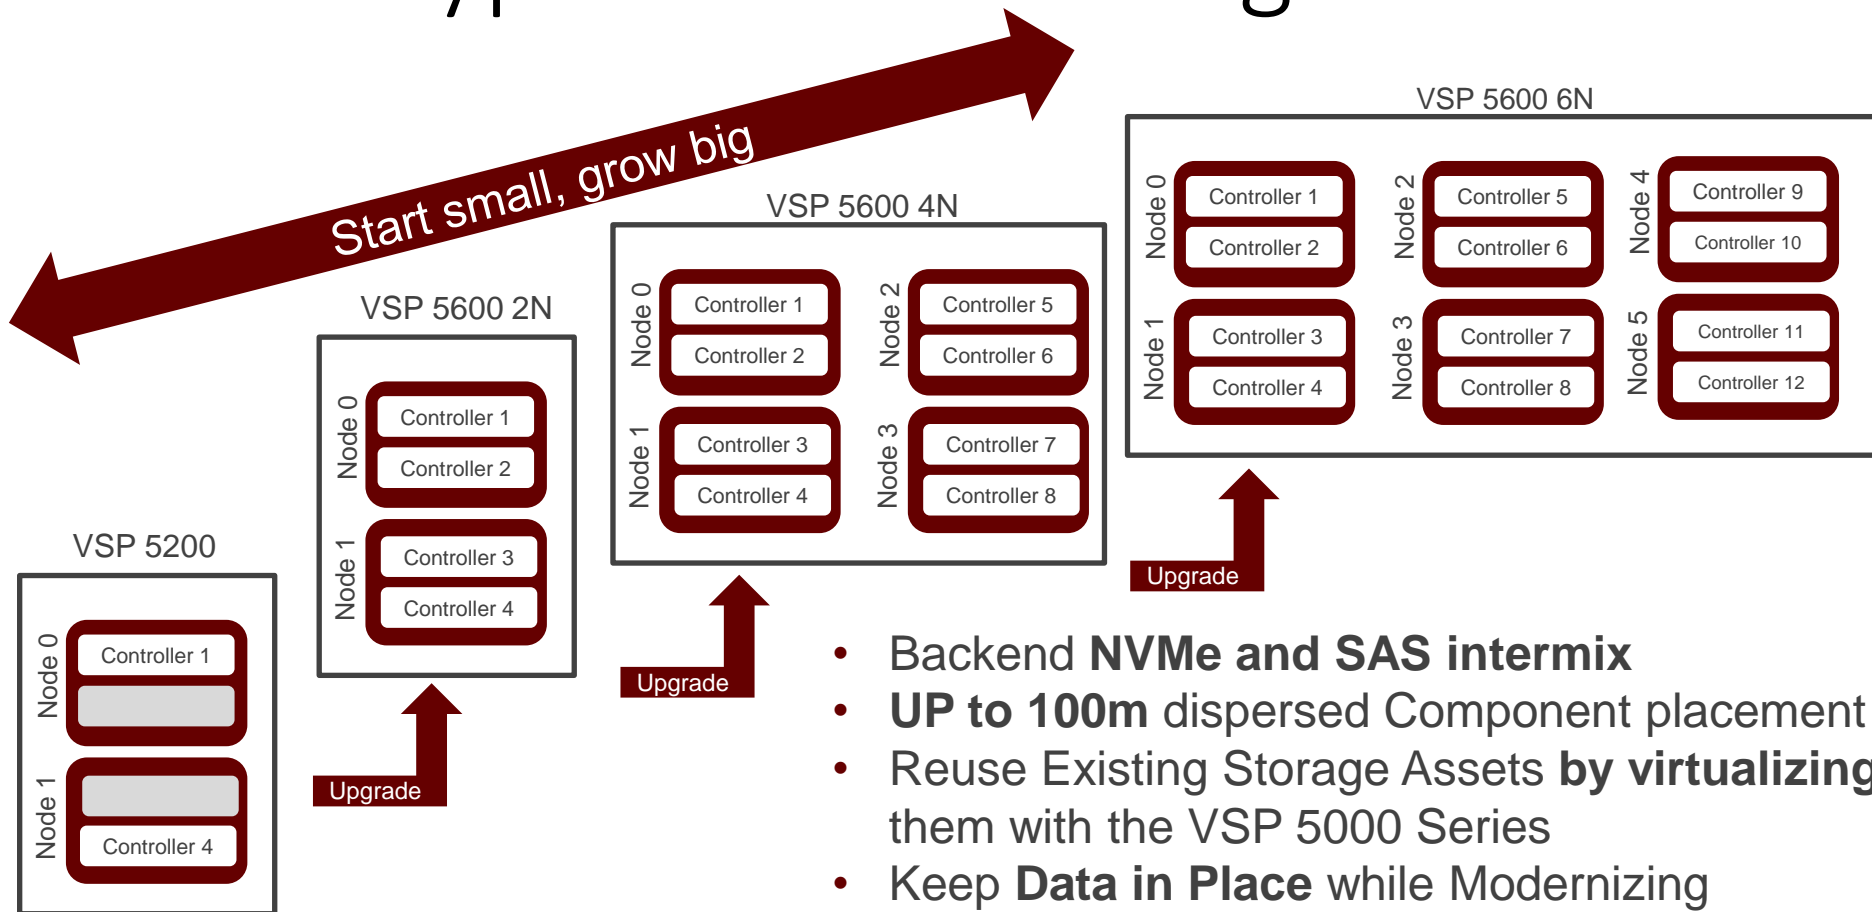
Start small, grow big

VSP 5200

Node 0
Controller 1

Node 1
Controller 4

Upgrade

VSP 5600 2N

Node 0
Controller 1
Controller 2

Node 1
Controller 3
Controller 4

Upgrade

VSP 5600 4N

Node 0
Controller 1
Controller 2

Node 1
Controller 3
Controller 4

Node 2
Controller 5
Controller 6

Node 3
Controller 7
Controller 8

Upgrade

VSP 5600 6N

Node 0
Controller 1
Controller 2

Node 1
Controller 3
Controller 4

Node 2
Controller 5
Controller 6

Node 3
Controller 7
Controller 8

Node 4
Controller 9
Controller 10

Node 5
Controller 11
Controller 12

• Backend **NVMe and SAS intermix**
• **UP to 100m** dispersed Component placement
• Reuse Existing Storage Assets **by virtualizing** them with the VSP 5000 Series
• Keep **Data in Place** while Modernizing